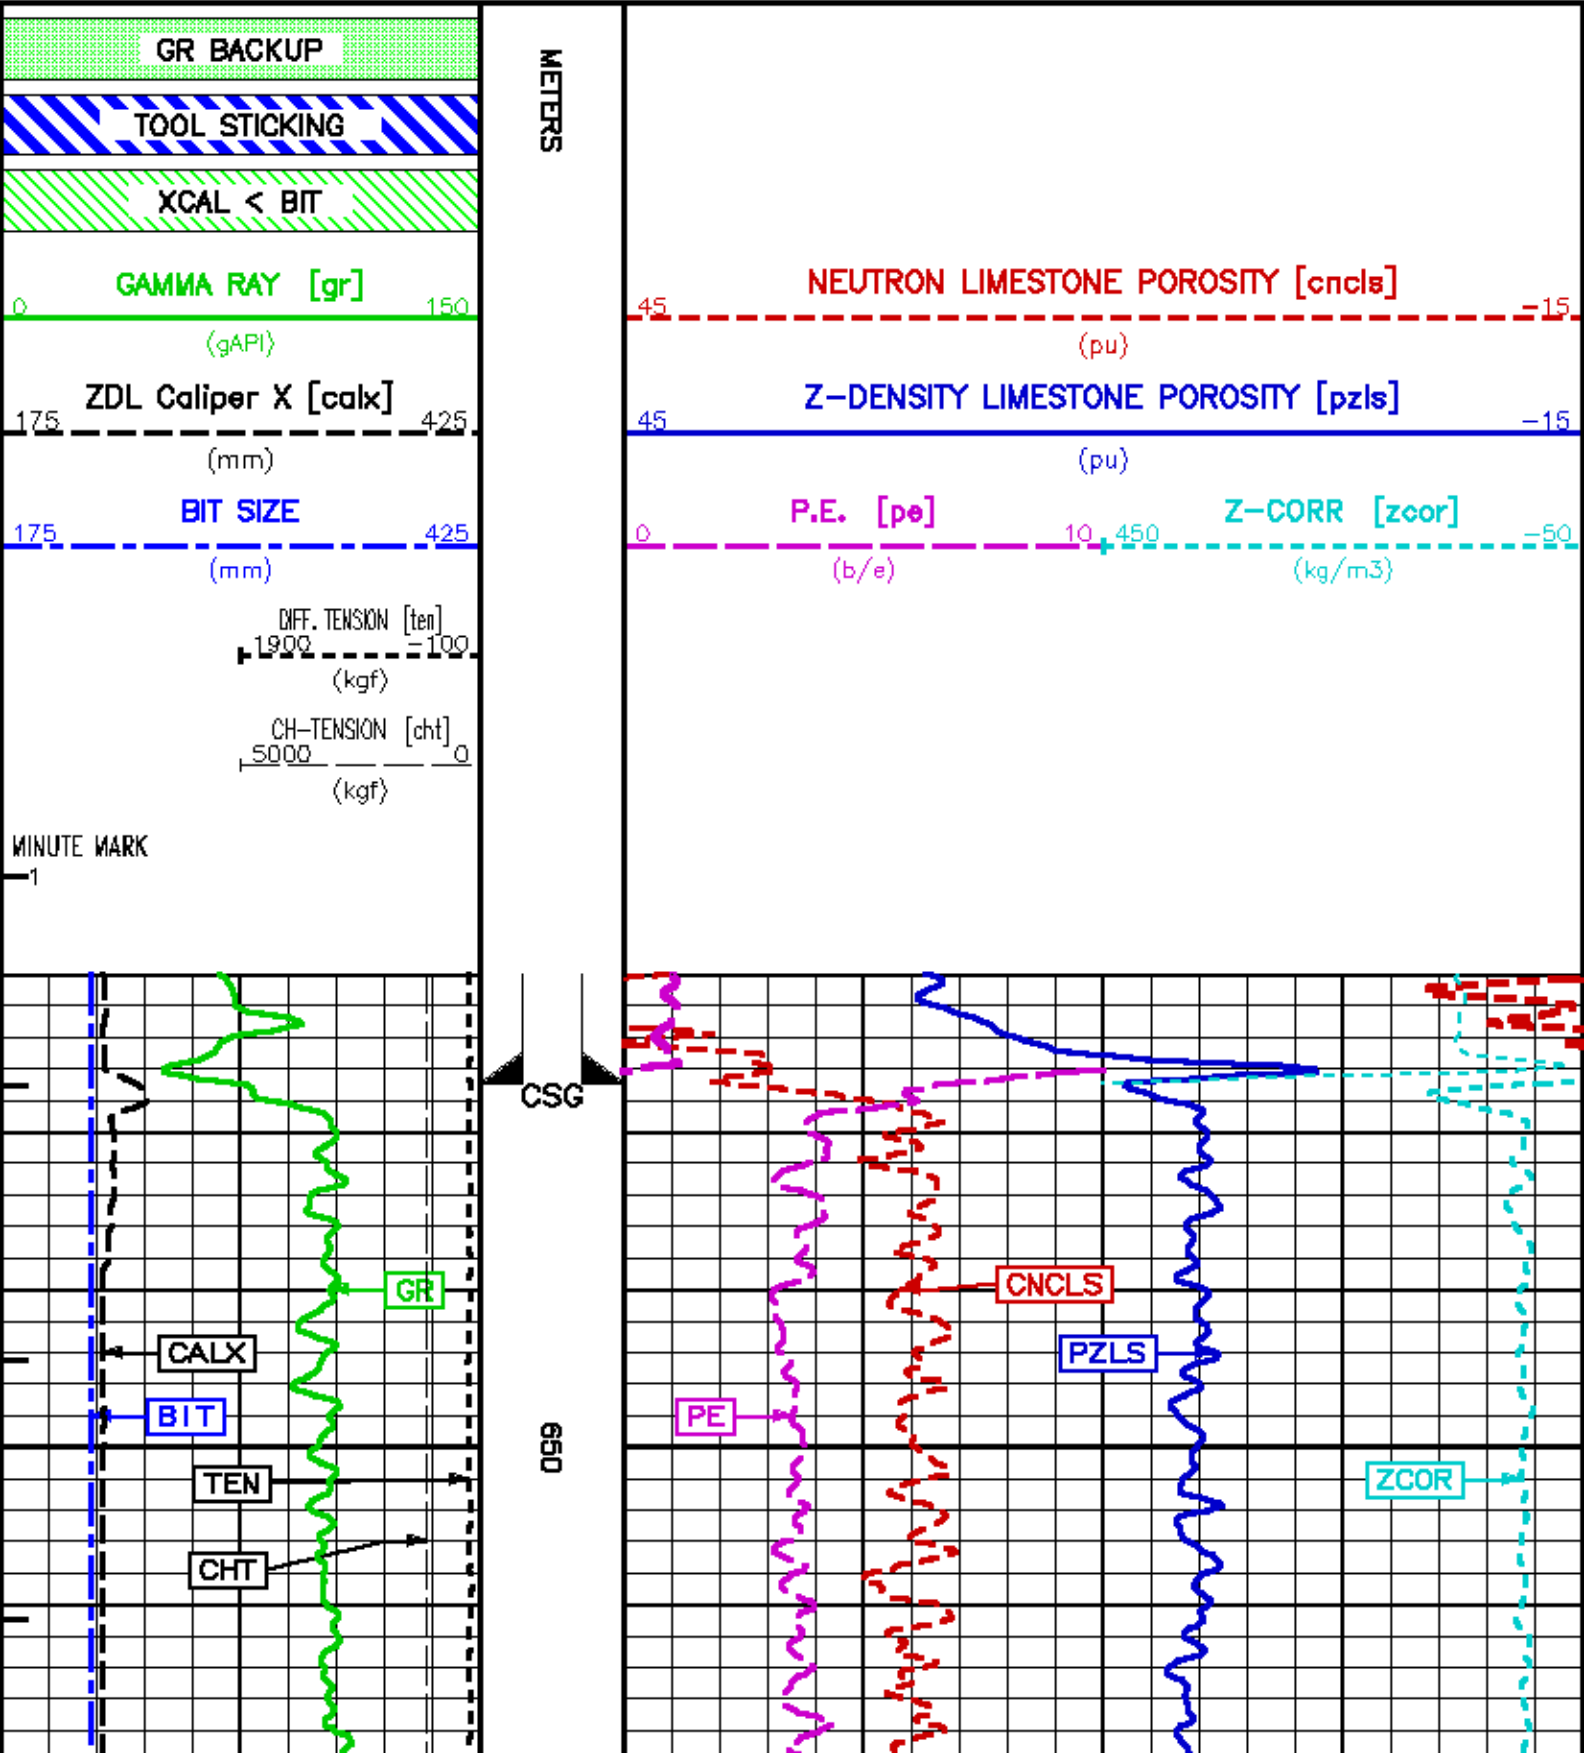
GR BACKUP

TOOL STICKING

XCAL < BIT

GAMMA RAY [gr]
0 150
(gAPI)

ZDL Caliper X [calx]
175 425
(mm)

BIT SIZE
175 425
(mm)

DIFF. TENSION [ten]
1900 -100
(kgf)

CH-TENSION [cht]
5000 0
(kgf)

MINUTE MARK
1

METERS

NEUTRON LIMESTONE POROSITY [cncls]
45 -15
(pu)

Z-DENSITY LIMESTONE POROSITY [pzls]
45 -15
(pu)

P.E. [pe]
0 10
(b/e)

Z-CORR [zcor]
450 -50
(kg/m3)

CSG

GR

CALX

BIT

TEN

CHT

650

CNCLS

PZLS

PE

ZCOR